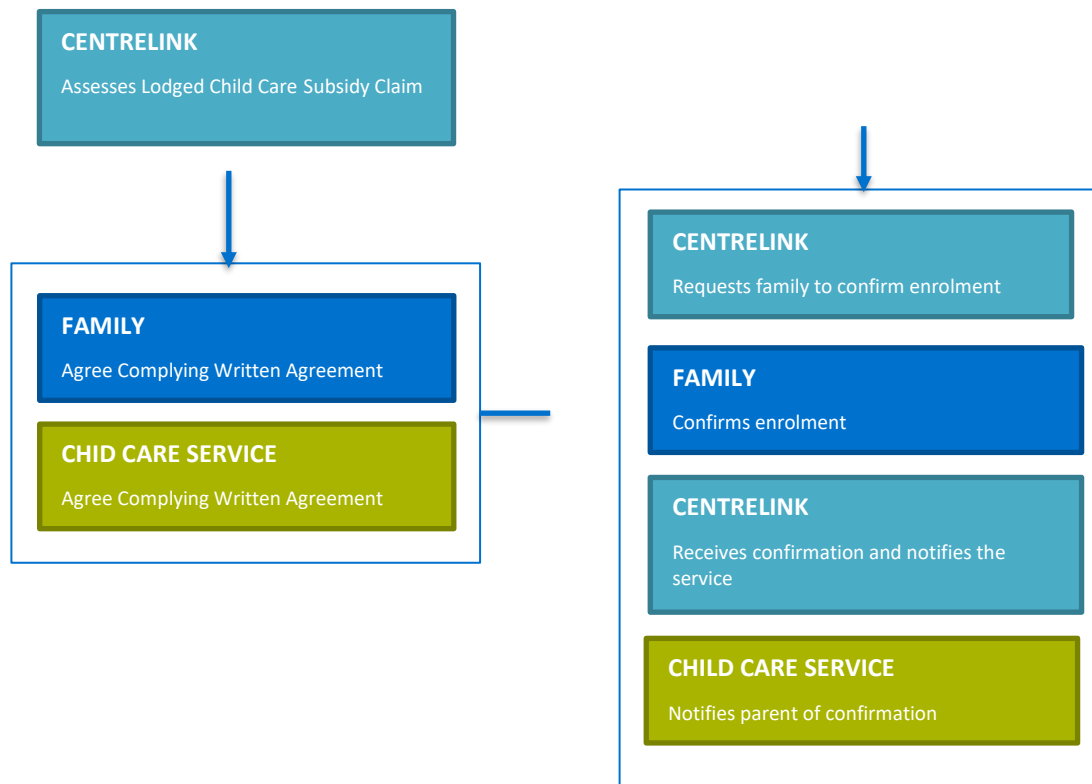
CENTRELINK

Assesses Lodged Child Care Subsidy Claim

FAMILY

Agree Complying Written Agreement

CHID CARE SERVICE

Agree Complying Written Agreement

CENTRELINK

Requests family to confirm enrolment

FAMILY

Confirms enrolment

CENTRELINK

Receives confirmation and notifies the service

CHILD CARE SERVICE

Notifies parent of confirmation